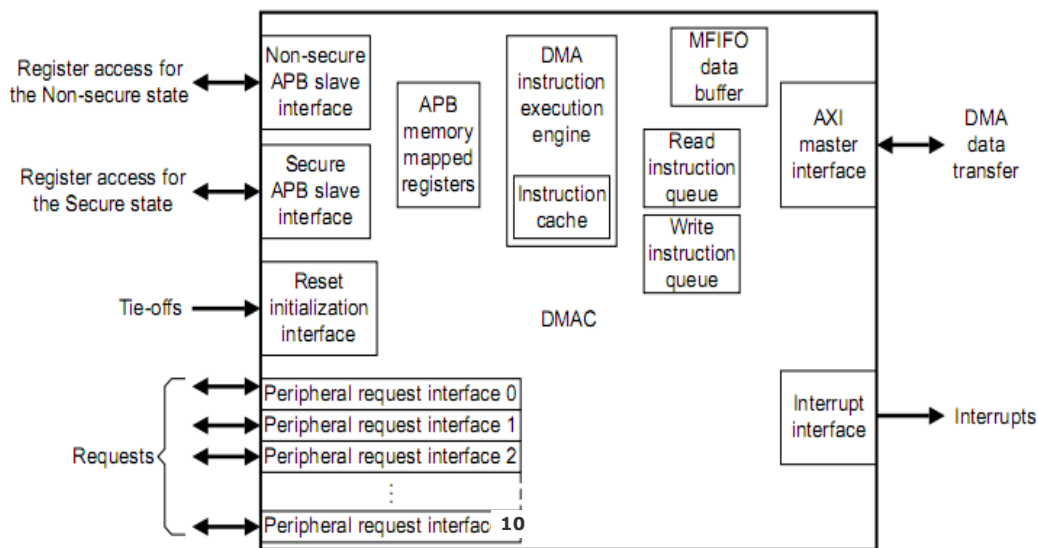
Register access for the Non-secure state

Register access for the Secure state

Tie-offs

Requests

Non-secure APB slave interface

Secure APB slave interface

Reset initialization interface

APB memory mapped registers

DMA instruction execution engine

Instruction cache

MFIFO data buffer

Read instruction queue

Write instruction queue

AXI master interface

DMA data transfer

DMAC

Interrupt interface

Interrupts

Peripheral request interface 0

Peripheral request interface 1

Peripheral request interface 2

⋮

Peripheral request interfac 10